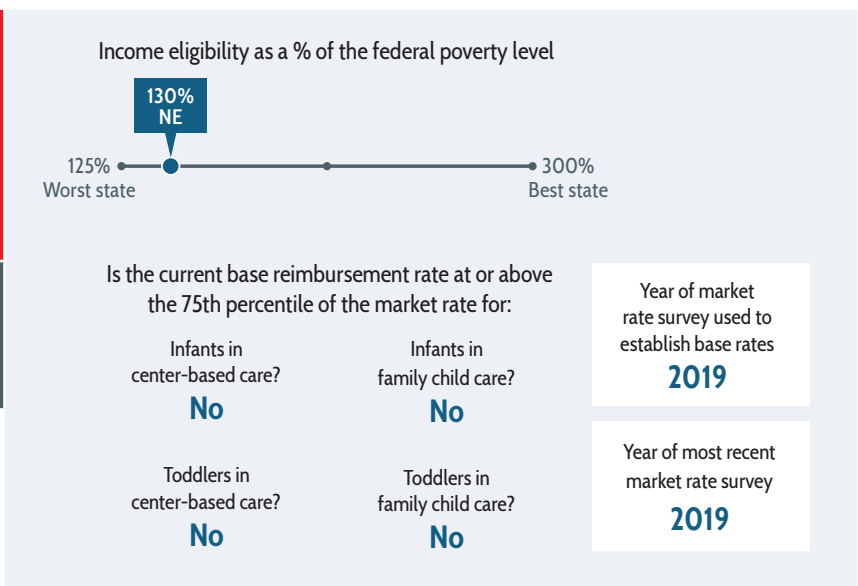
Income eligibility as a % of the federal poverty level

130%
NE

125%
Worst state

300%
Best state

Is the current base reimbursement rate at or above the 75th percentile of the market rate for:

Infants in center-based care?
No

Infants in family child care?
No

Toddlers in center-based care?
No

Toddlers in family child care?
No

Year of market rate survey used to establish base rates
2019

Year of most recent market rate survey
2019